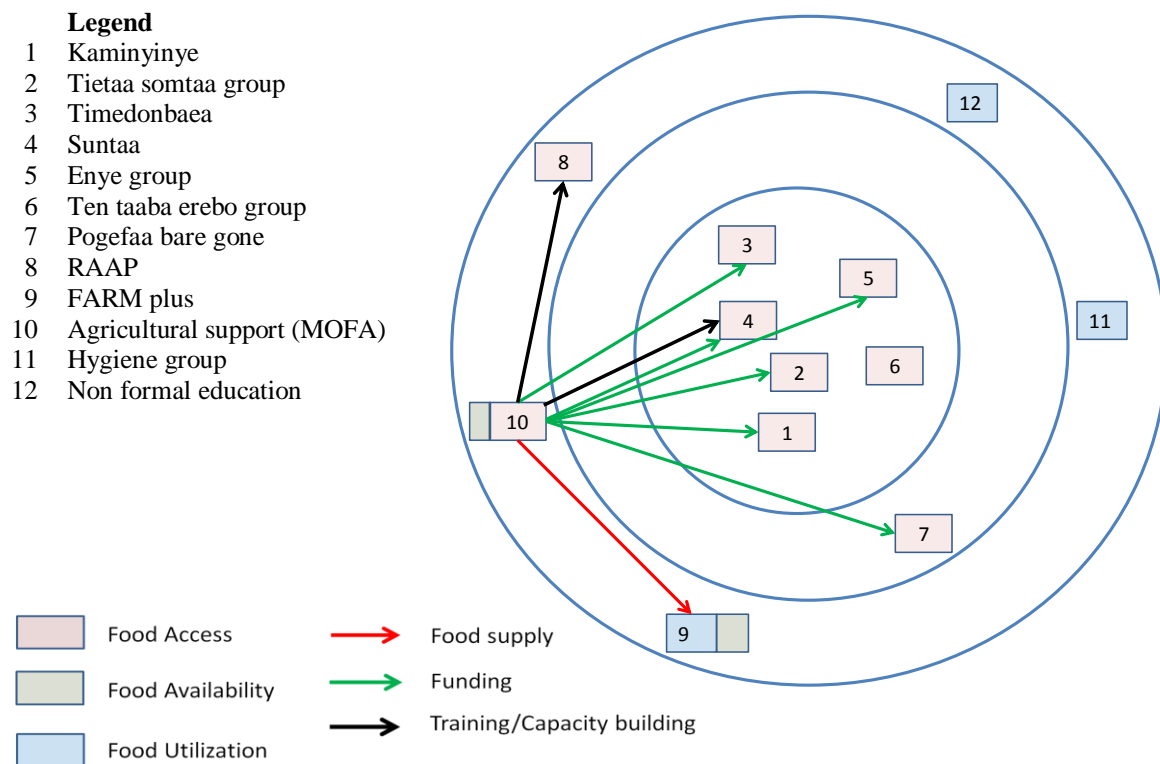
Legend
1 Kaminyinye
2 Tietaa somtaa group
3 Timedonbaea
4 Suntaa
5 Enye group
6 Ten taaba erebo group
7 Pogefaa bare gone
8 RAAP
9 FARM plus
10 Agricultural support (MOFA)
11 Hygiene group
12 Non formal education

12
8
3
5
4
11
2
6
10
1
7
9

Food Access
Food Availability
Food Utilization
Food supply
Funding
Training/Capacity building